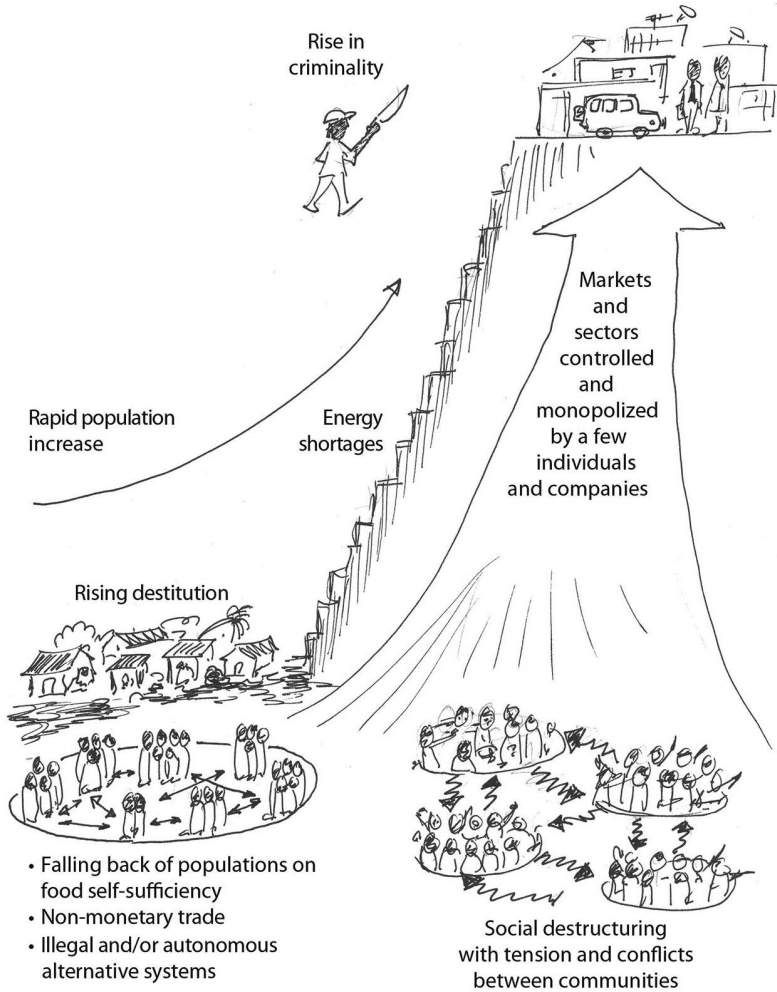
Rise in criminality

Markets and sectors controlled and monopolized by a few individuals and companies

Rapid population increase

Energy shortages

Rising destitution

• Falling back of populations on food self-sufficiency
• Non-monetary trade
• Illegal and/or autonomous alternative systems

Social destructuring with tension and conflicts between communities